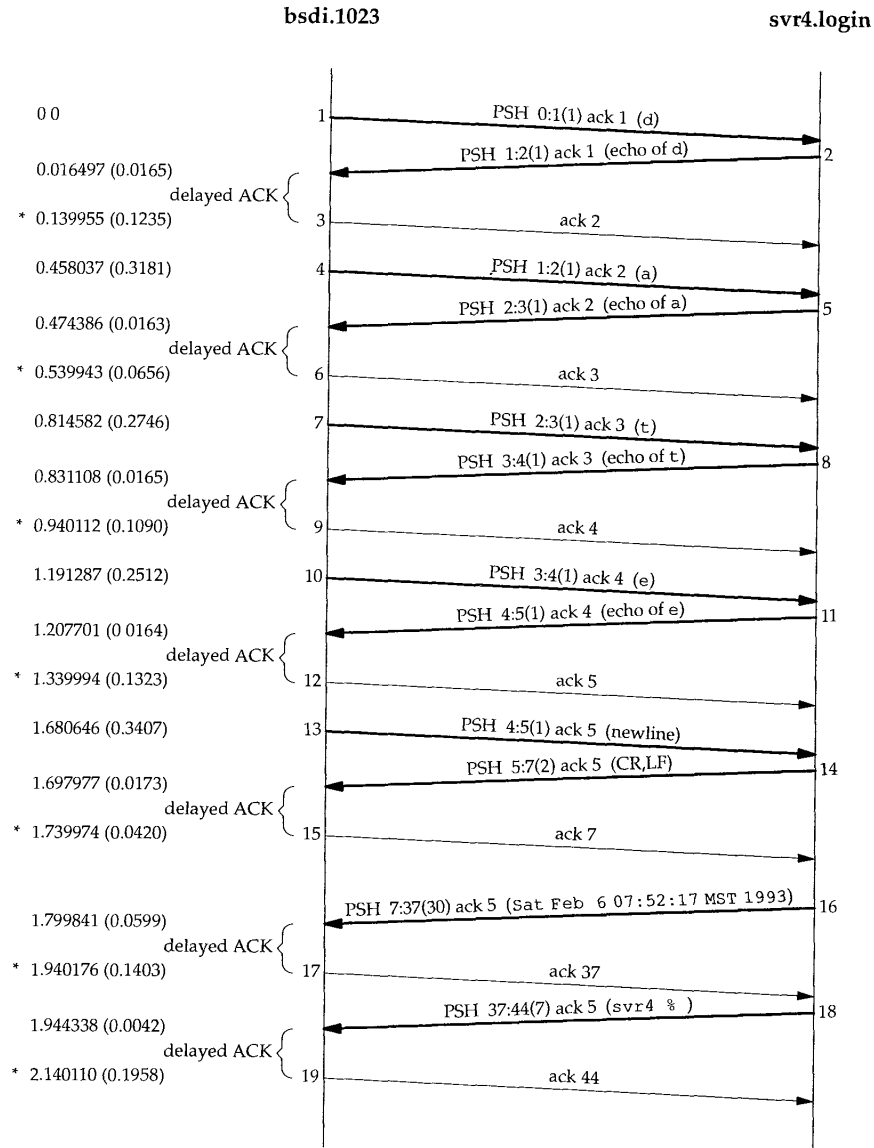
bsdi.1023

svr4.login

0.0

1

PSH 0:1(1) ack 1 (d)

PSH 1:2(1) ack 1 (echo of d)

2

0.016497 (0.0165)

delayed ACK

* 0.139955 (0.1235)

3

ack 2

0.458037 (0.3181)

4

PSH 1:2(1) ack 2 (a)

PSH 2:3(1) ack 2 (echo of a)

5

0.474386 (0.0163)

delayed ACK

* 0.539943 (0.0656)

6

ack 3

0.814582 (0.2746)

7

PSH 2:3(1) ack 3 (t)

PSH 3:4(1) ack 3 (echo of t)

8

0.831108 (0.0165)

delayed ACK

* 0.940112 (0.1090)

9

ack 4

1.191287 (0.2512)

10

PSH 3:4(1) ack 4 (e)

PSH 4:5(1) ack 4 (echo of e)

11

1.207701 (0.0164)

delayed ACK

* 1.339994 (0.1323)

12

ack 5

1.680646 (0.3407)

13

PSH 4:5(1) ack 5 (newline)

PSH 5:7(2) ack 5 (CR,LF)

14

1.697977 (0.0173)

delayed ACK

* 1.739974 (0.0420)

15

ack 7

PSH 7:37(30) ack 5 (Sat Feb 6 07:52:17 MST 1993)

16

1.799841 (0.0599)

delayed ACK

* 1.940176 (0.1403)

17

ack 37

PSH 37:44(7) ack 5 (svr4 % )

18

1.944338 (0.0042)

delayed ACK

* 2.140110 (0.1958)

19

ack 44